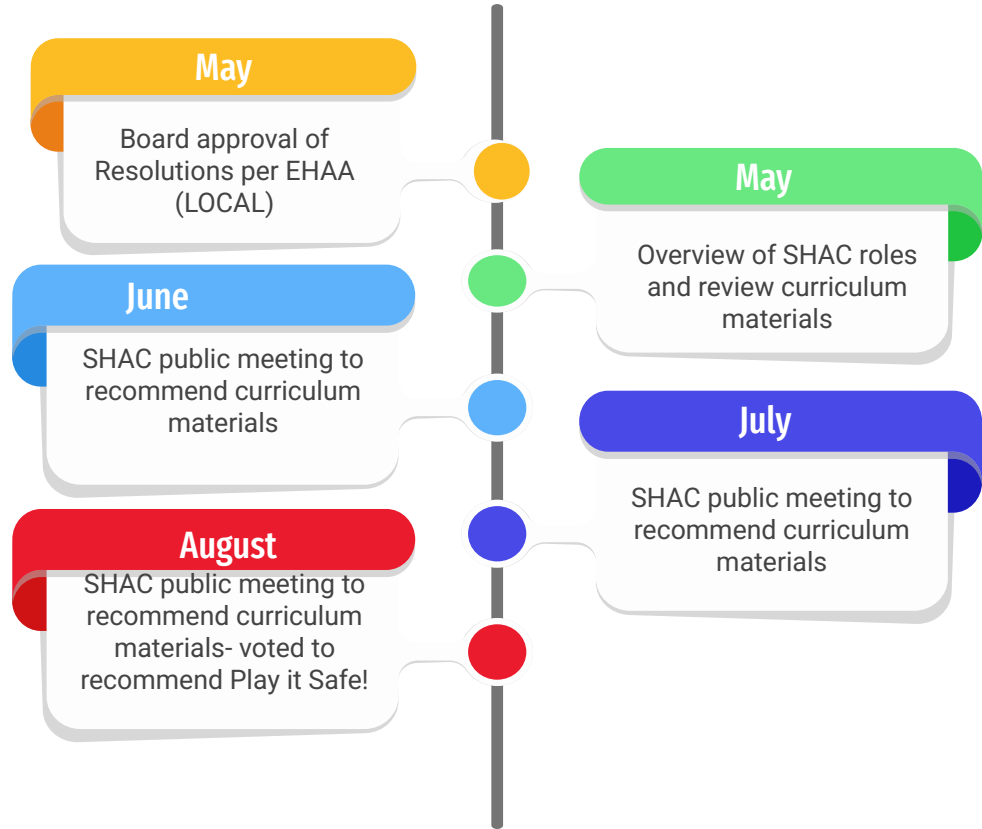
May

Board approval of Resolutions per EHAA (LOCAL)

May

Overview of SHAC roles and review curriculum materials

June

SHAC public meeting to recommend curriculum materials

July

SHAC public meeting to recommend curriculum materials

August

SHAC public meeting to recommend curriculum materials- voted to recommend Play it Safe!